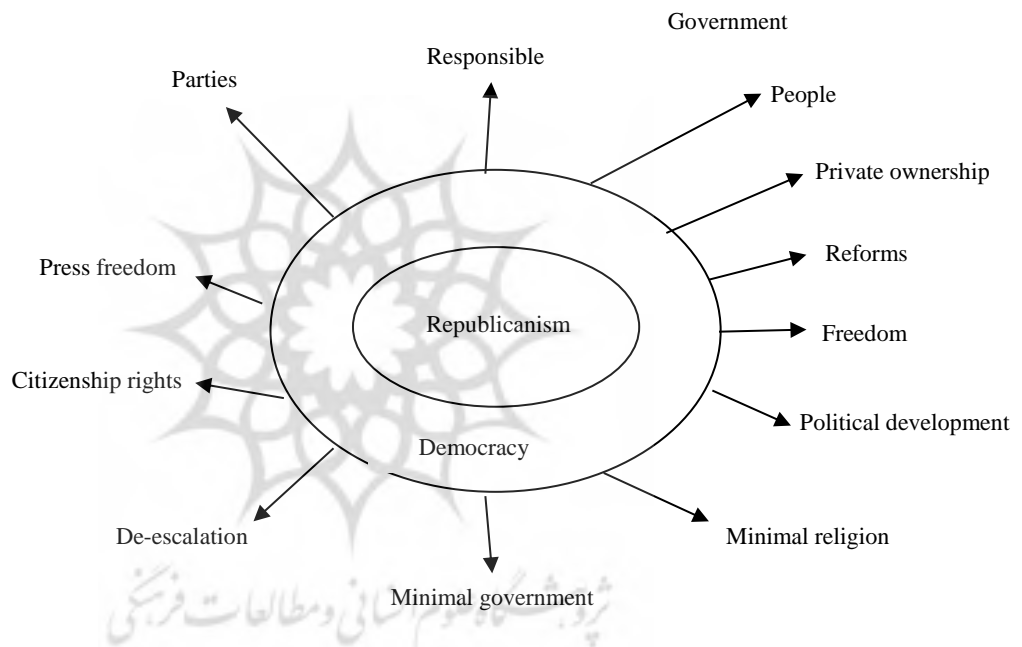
Government

Responsible

Parties

People

Private ownership

Reforms

Press freedom

Republicanism

Freedom

Citizenship rights

Political development

Democracy

De-escalation

Minimal religion

Minimal government

پژوهشگاه علوم انسانی و مطالعات فرهنگی